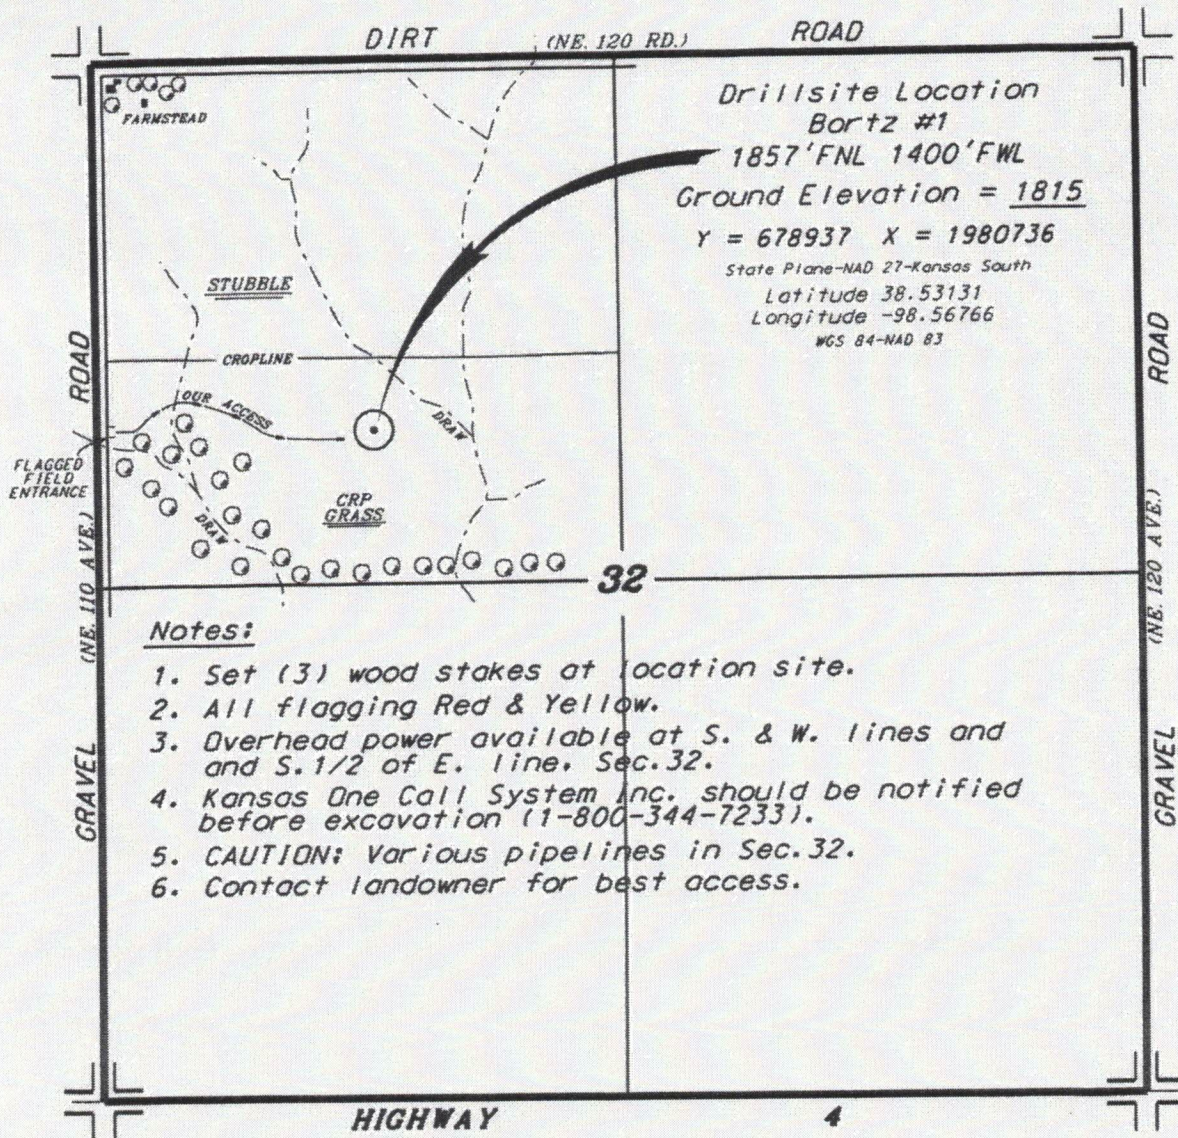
DIRT (NE. 120 RD.) ROAD

FARMSTEAD

Drillsite Location
Bortz #1
1857'FNL 1400'FWL
Ground Elevation = 1815
Y = 678937 X = 1980736
State Plane-NAD 27-Kansas South
Latitude 38.53131
Longitude -98.56766
WGS 84-NAD 83

STUBBLE

CROPLINE

OUR ACCESS

DRAW

ROAD

FLAGGED FIELD ENTRANCE

CRP GRASS

DRAW

32

(NE. 110 AVE.)

ROAD

(NE. 120 AVE.)

Notes:
1. Set (3) wood stakes at location site.
2. All flagging Red & Yellow.
3. Overhead power available at S. & W. lines and and S.1/2 of E. line, Sec.32.
4. Kansas One Call System Inc. should be notified before excavation (1-800-344-7233).
5. CAUTION: Various pipelines in Sec.32.
6. Contact landowner for best access.

GRAVEL

GRAVEL

HIGHWAY 4